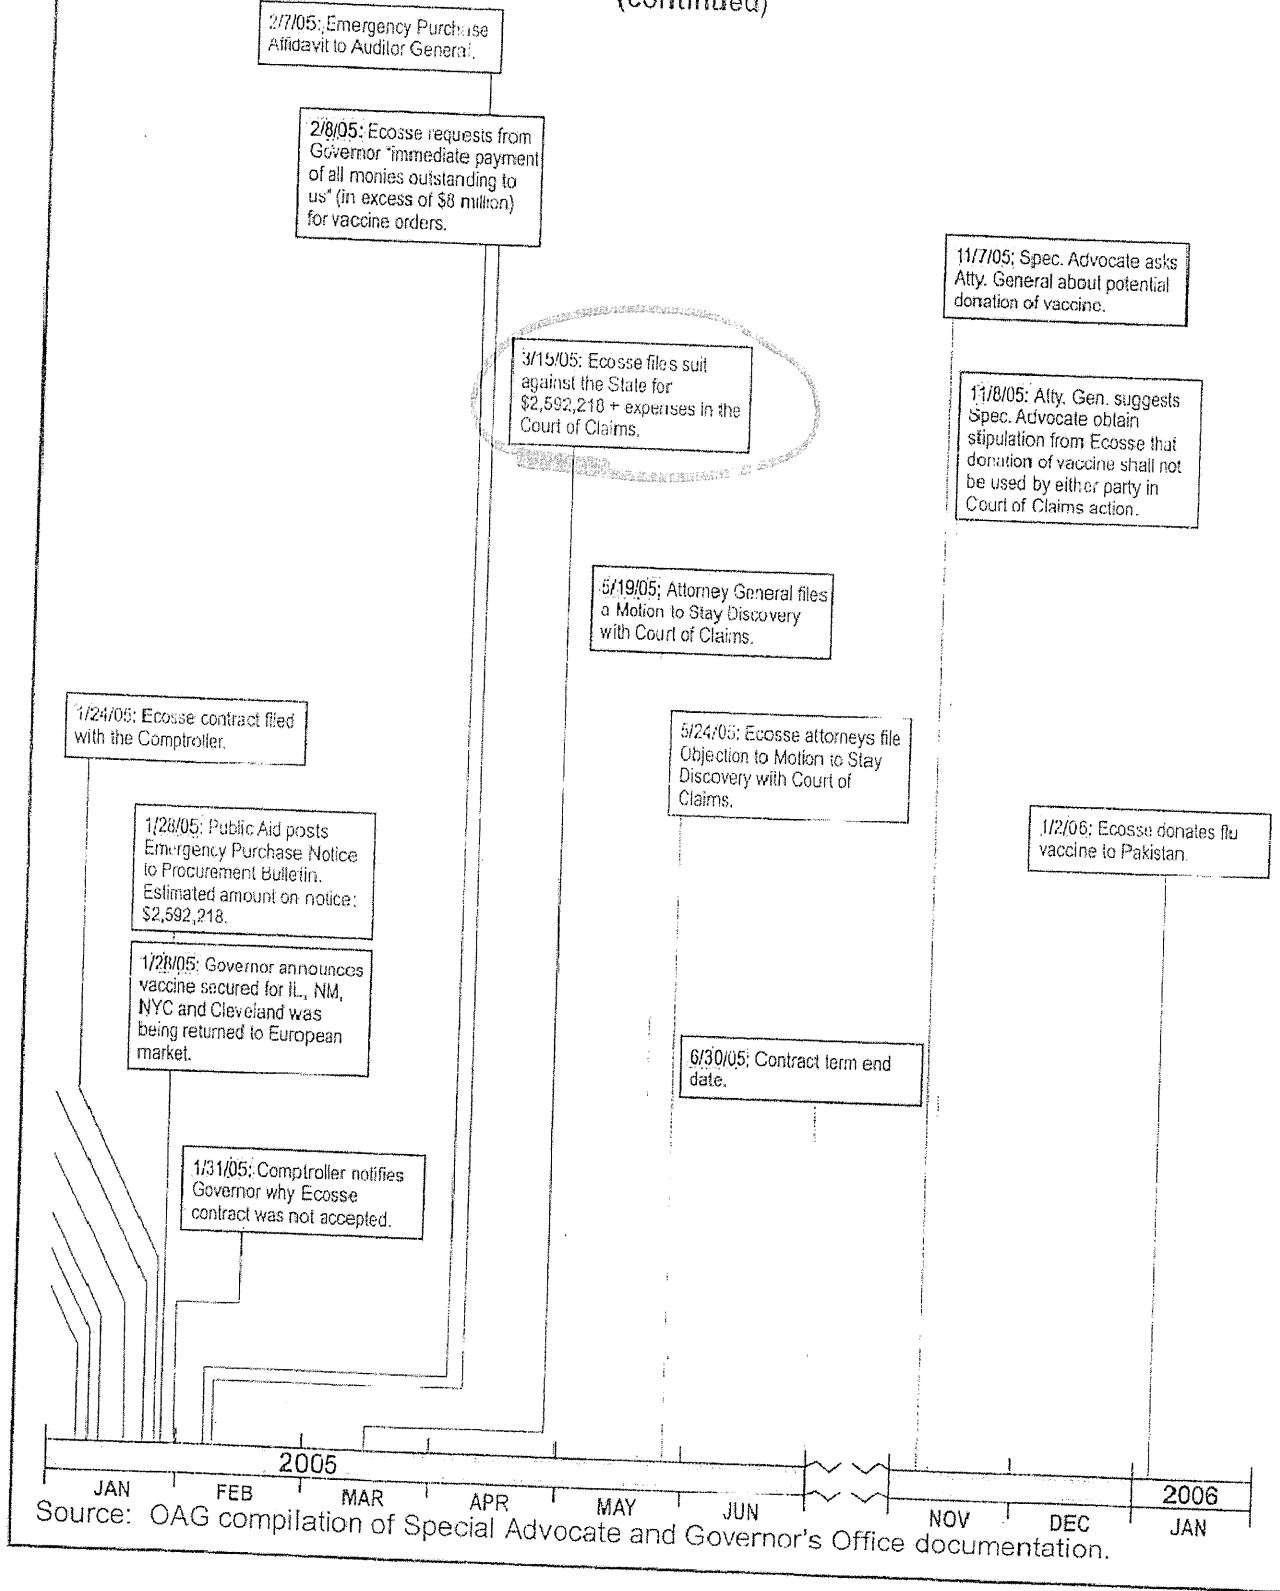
(continued)

2/7/05: Emergency Purchase Affidavit to Auditor General.

2/8/05: Ecosse requests from Governor "immediate payment of all monies outstanding to us" (in excess of $8 million) for vaccine orders.

11/7/05: Spec. Advocate asks Atty. General about potential donation of vaccine.

3/15/05: Ecosse files suit against the State for $2,592,218 + expenses in the Court of Claims.

11/8/05: Atty. Gen. suggests Spec. Advocate obtain stipulation from Ecosse that donation of vaccine shall not be used by either party in Court of Claims action.

5/19/05: Attorney General files a Motion to Stay Discovery with Court of Claims.

1/24/05: Ecosse contract filed with the Comptroller.

5/24/05: Ecosse attorneys file Objection to Motion to Stay Discovery with Court of Claims.

1/28/05: Public Aid posts Emergency Purchase Notice to Procurement Bulletin. Estimated amount on notice: $2,592,218.

1/2/06: Ecosse donates flu vaccine to Pakistan.

1/28/05: Governor announces vaccine secured for IL, NM, NYC and Cleveland was being returned to European market.

6/30/05: Contract term end date.

1/31/05: Comptroller notifies Governor why Ecosse contract was not accepted.

2005

JAN FEB MAR APR MAY JUN NOV DEC

2006

JAN

Source: OAG compilation of Special Advocate and Governor's Office documentation.